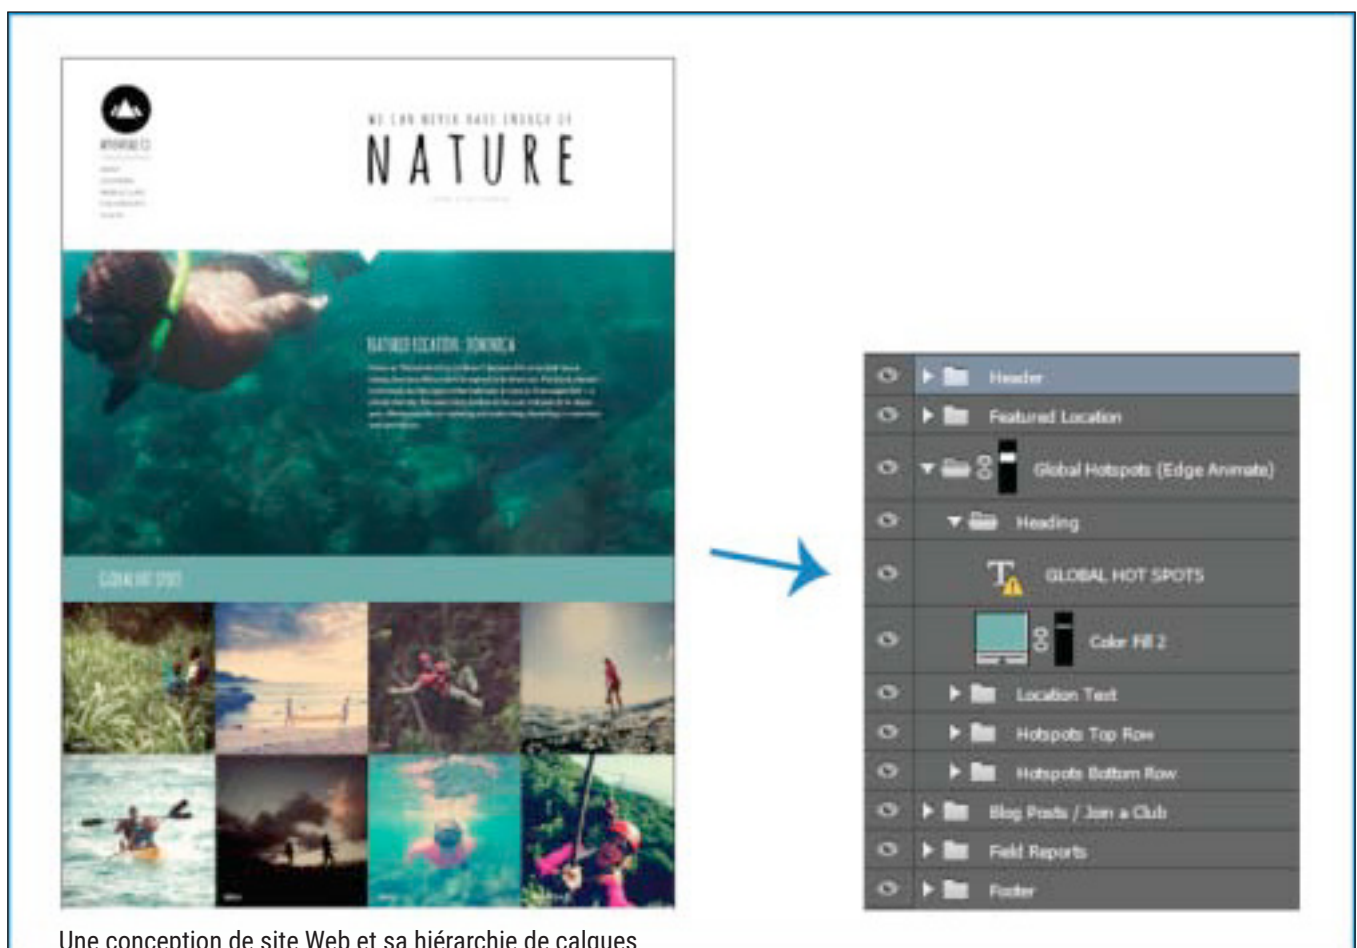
WE CAN NEVER HAVE ENOUGH OF

NATURE

FEATURED LOCATION: DOMINICA

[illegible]

GLOBAL HOT SPOTS

Header

Featured Location

Global Hotspots (Edge Animate)

Heading

GLOBAL HOT SPOTS

Color Fill 2

Location Text

Hotspots Top Row

Hotspots Bottom Row

Blog Posts / Join a Club

Field Reports

Footer

Une conception de site Web et sa hiérarchie de calques